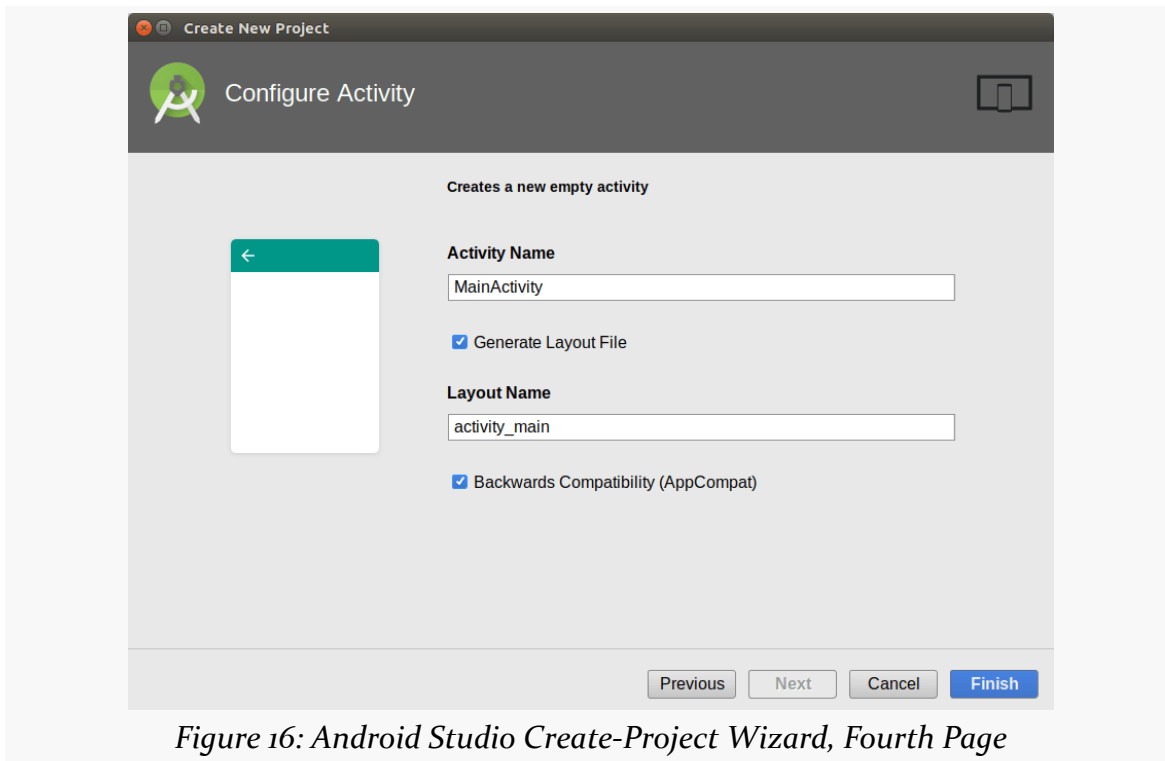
Create New Project

Configure Activity

Creates a new empty activity

Activity Name

MainActivity

Generate Layout File

Layout Name

activity_main

Backwards Compatibility (AppCompat)

Previous Next Cancel Finish

Figure 16: Android Studio Create-Project Wizard, Fourth Page